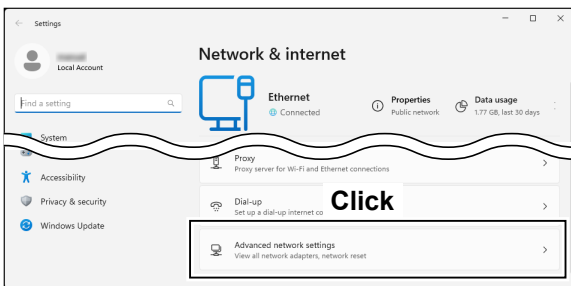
Settings

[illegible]
Local Account

Find a setting

System

Accessibility

Privacy & security

Windows Update

Network & internet

Ethernet
Connected

Properties
Public network

Data usage
1.77 GB, last 30 days

Proxy
Proxy server for Wi-Fi and Ethernet connections

Dial-up
Set up a dial-up internet co

Click

Advanced network settings
View all network adapters, network reset